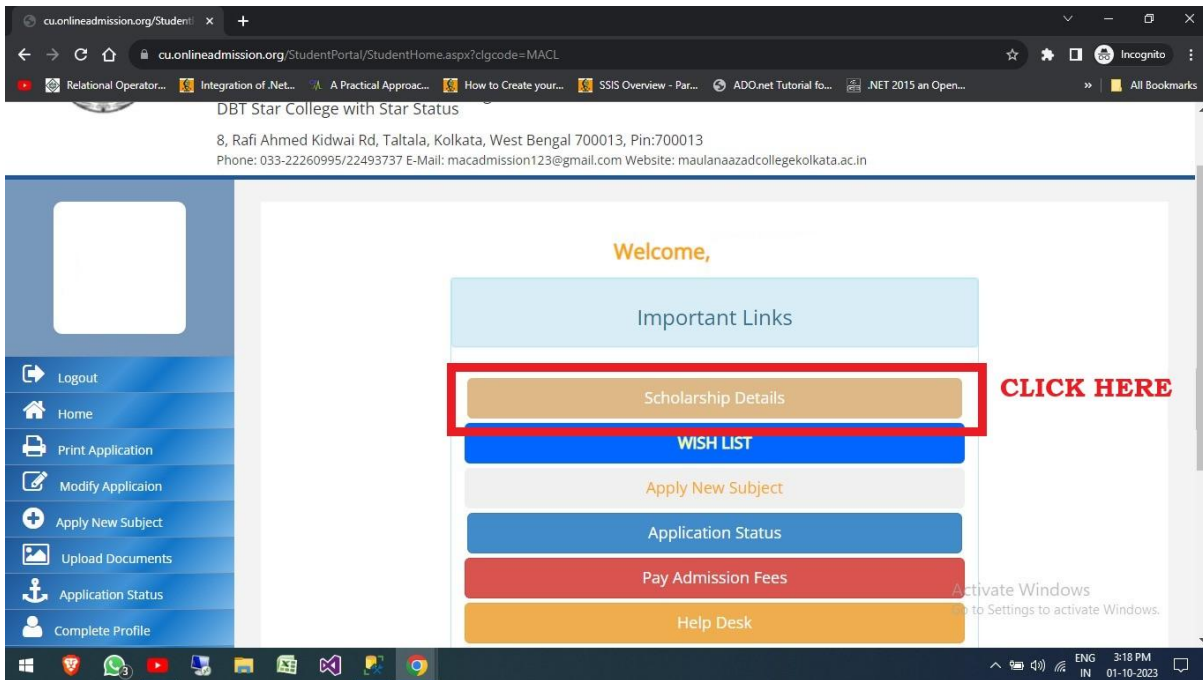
cu.onlineadmission.org/Student ×
cu.onlineadmission.org/StudentPortal/StudentHome.aspx?clgcode=MACL
Incognito
Relational Operator... Integration of .Net... A Practical Approac... How to Create your... SSIS Overview - Par... ADO.net Tutorial fo... .NET 2015 an Open... » All Bookmarks

DBT Star College with Star Status
8, Rafi Ahmed Kidwai Rd, Taltala, Kolkata, West Bengal 700013, Pin:700013
Phone: 033-22260995/22493737 E-Mail: macadmission123@gmail.com Website: maulanaazadcollegekolkata.ac.in

Welcome,

Important Links

Scholarship Details
CLICK HERE
WISH LIST
Apply New Subject
Application Status
Pay Admission Fees
Help Desk

Logout
Home
Print Application
Modify Applicaion
Apply New Subject
Upload Documents
Application Status
Complete Profile

Activate Windows
Go to Settings to activate Windows.

ENG IN 3:18 PM 01-10-2023